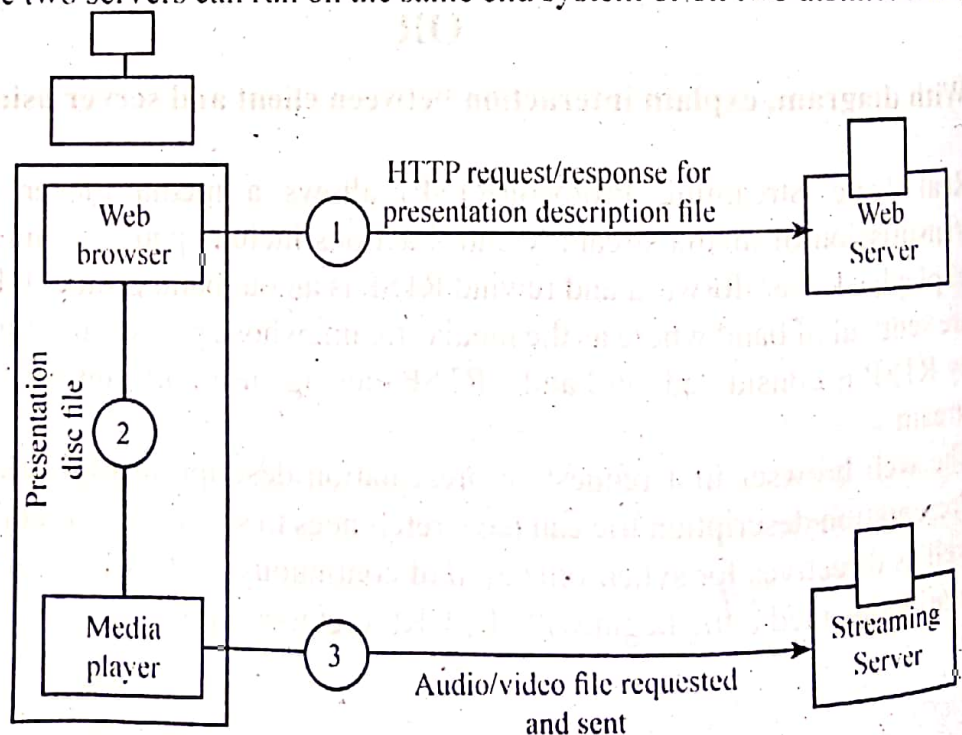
e two servers can run on the same end system or on two distinct

OR

With diagram, explain interaction between client and server using

HTTP request/response for presentation description file

Web browser

1

Web Server

Presentation desc file

2

Media player

3

Streaming Server

Audio/video file requested and sent